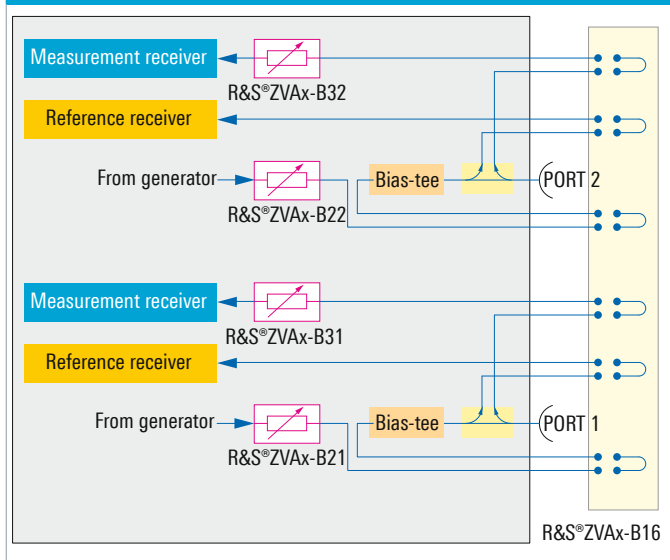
Measurement receiver

R&S®ZVAx-B32

Reference receiver

From generator

Bias-tee

PORT 2

R&S®ZVAx-B22

Measurement receiver

R&S®ZVAx-B31

Reference receiver

From generator

Bias-tee

PORT 1

R&S®ZVAx-B21

R&S®ZVAx-B16